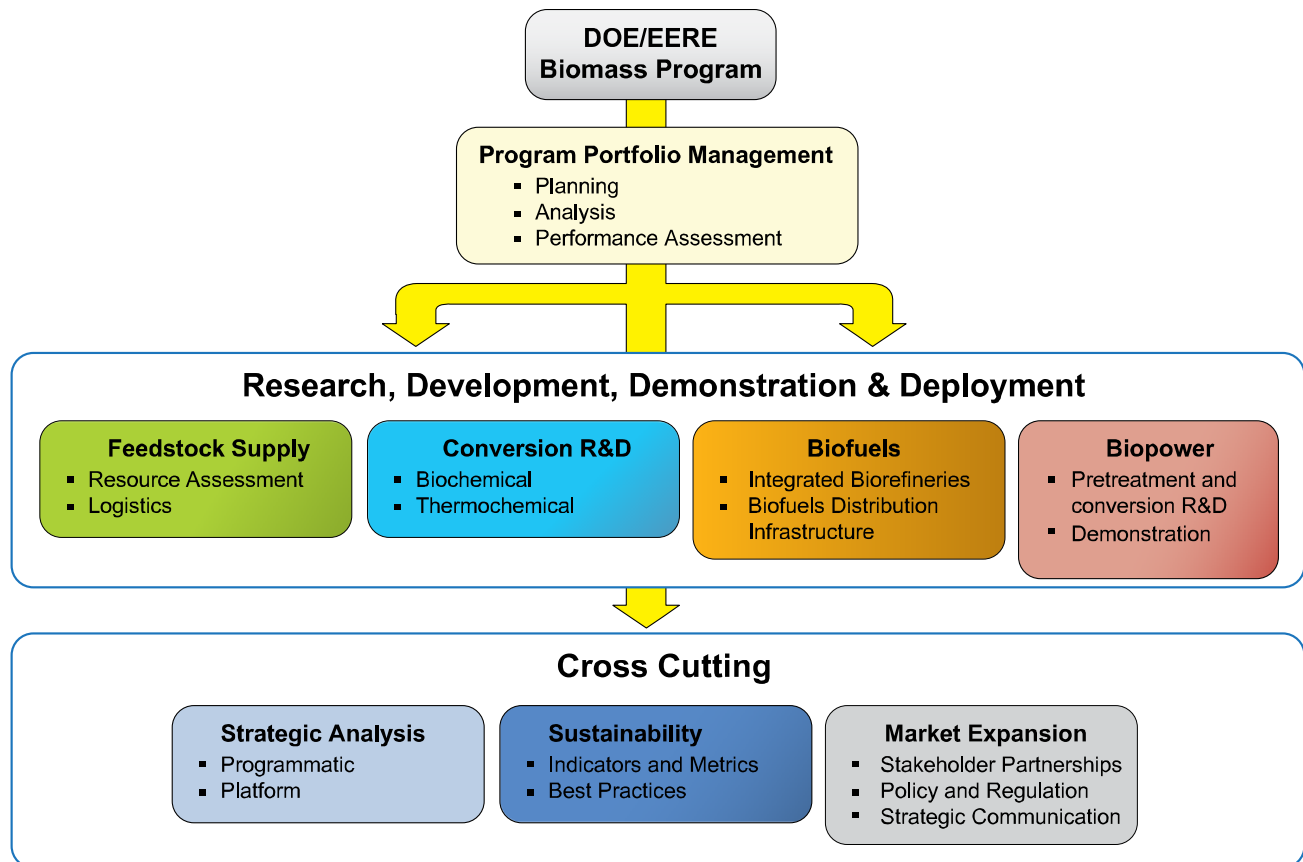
DOE/EERE
Biomass Program

Program Portfolio Management
- Planning
- Analysis
- Performance Assessment

Research, Development, Demonstration & Deployment

Feedstock Supply
- Resource Assessment
- Logistics

Conversion R&D
- Biochemical
- Thermochemical

Biofuels
- Integrated Biorefineries
- Biofuels Distribution Infrastructure

Biopower
- Pretreatment and conversion R&D
- Demonstration

Cross Cutting

Strategic Analysis
- Programmatic
- Platform

Sustainability
- Indicators and Metrics
- Best Practices

Market Expansion
- Stakeholder Partnerships
- Policy and Regulation
- Strategic Communication